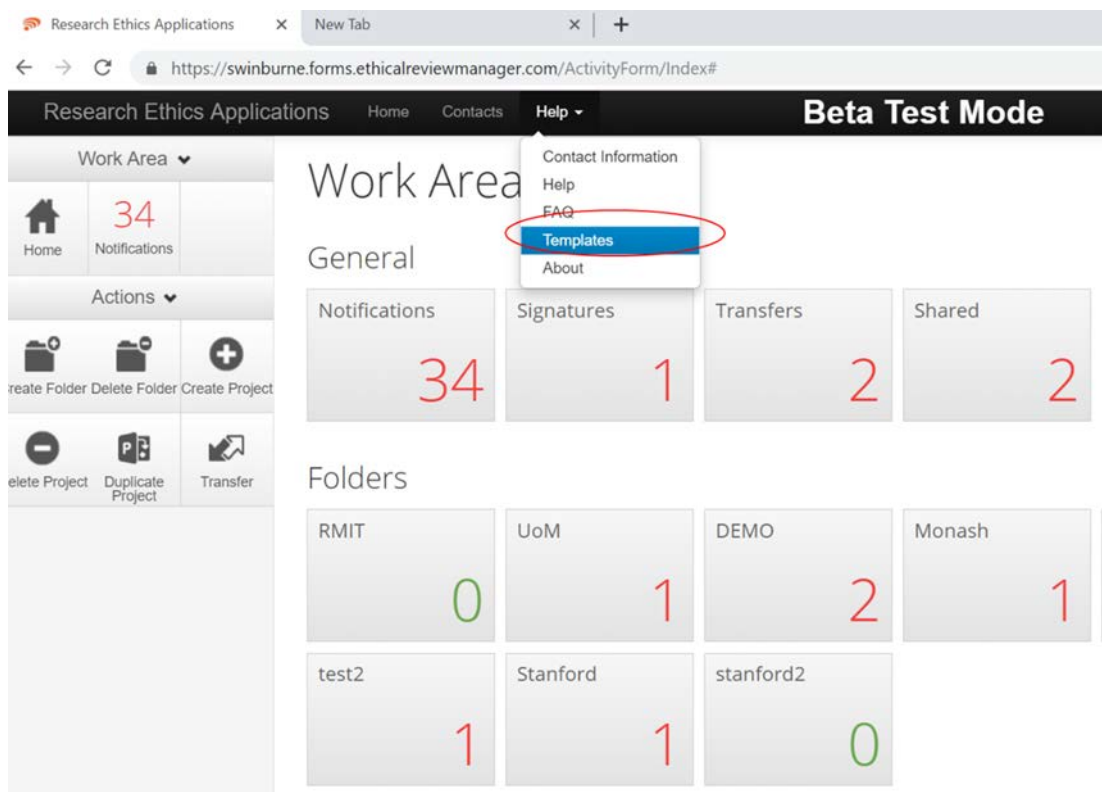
Research Ethics Applications × New Tab × +

https://swinburne.forms.ethicalreviewmanager.com/ActivityForm/Index#

Research Ethics Applications Home Contacts Help Beta Test Mode

Contact Information
Help
FAQ
Templates
About

Work Area

Home
34 Notifications

Actions

reate Folder Delete Folder Create Project

elete Project Duplicate Project Transfer

Work Area

General

| Notifications | Signatures | Transfers | Shared |
|---|---|---|---|
| 34 | 1 | 2 | 2 |

Folders

| RMIT | UoM | DEMO | Monash |
|---|---|---|---|
| 0 | 1 | 2 | 1 |

| test2 | Stanford | stanford2 |
|---|---|---|
| 1 | 1 | 0 |